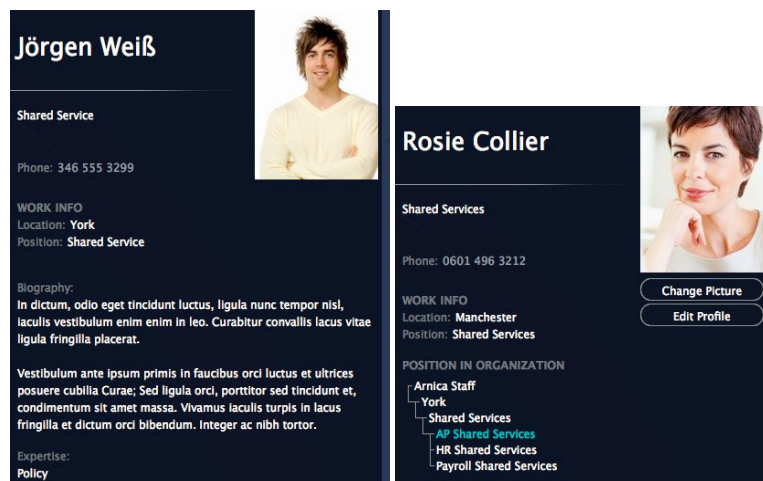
Jörgen Weiß

Shared Service

Phone: 346 555 3299

WORK INFO
Location: York
Position: Shared Service

Biography:
In dictum, odio eget tincidunt luctus, ligula nunc tempor nisl, iaculis vestibulum enim enim in leo. Curabitur convallis lacus vitae ligula fringilla placerat.

Vestibulum ante ipsum primis in faucibus orci luctus et ultrices posuere cubilia Curae; Sed ligula orci, porttitor sed tincidunt et, condimentum sit amet massa. Vivamus iaculis turpis in lacus fringilla et dictum orci bibendum. Integer ac nibh tortor.

Expertise:
Policy

Rosie Collier

Shared Services

Phone: 0601 496 3212

Change Picture
Edit Profile

WORK INFO
Location: Manchester
Position: Shared Services

POSITION IN ORGANIZATION
Arnica Staff
York
Shared Services
AP Shared Services
HR Shared Services
Payroll Shared Services